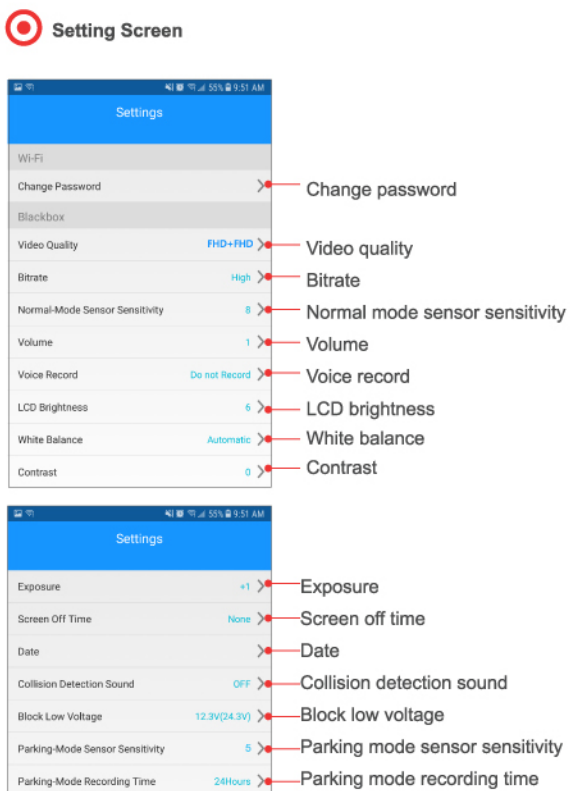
Setting Screen

55% 9:51 AM

Settings

Wi-Fi

Change Password

Blackbox

Video Quality FHD+FHD

Bitrate High

Normal-Mode Sensor Sensitivity 8

Volume 1

Voice Record Do not Record

LCD Brightness 6

White Balance Automatic

Contrast 0

Change password

Video quality

Bitrate

Normal mode sensor sensitivity

Volume

Voice record

LCD brightness

White balance

Contrast

55% 9:51 AM

Settings

Exposure +1

Screen Off Time None

Date

Collision Detection Sound OFF

Block Low Voltage 12.3V(24.3V)

Parking-Mode Sensor Sensitivity 5

Parking-Mode Recording Time 24Hours

Exposure

Screen off time

Date

Collision detection sound

Block low voltage

Parking mode sensor sensitivity

Parking mode recording time